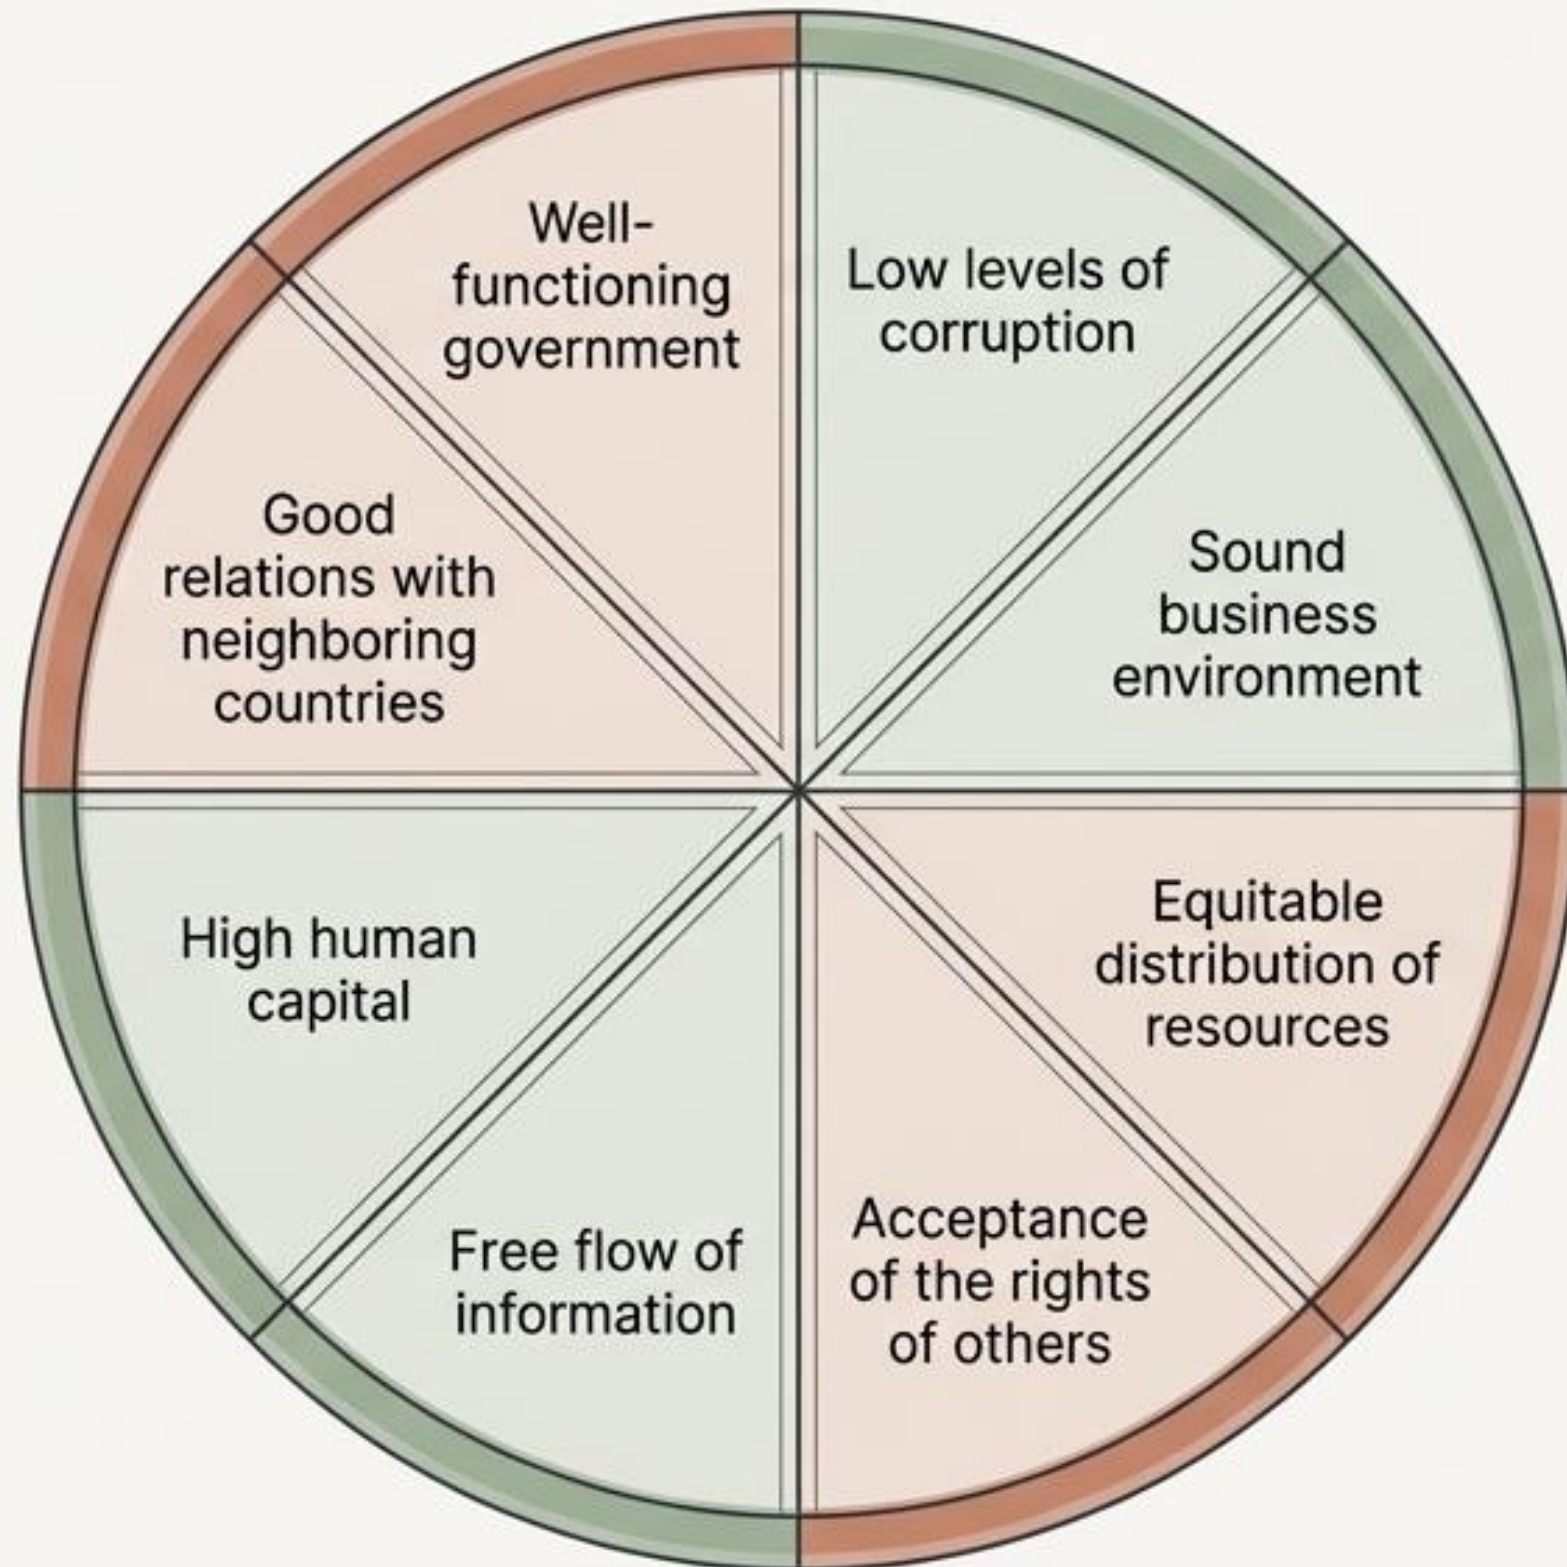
Well-functioning government

Low levels of corruption

Sound business environment

Equitable distribution of resources

Acceptance of the rights of others

Free flow of information

High human capital

Good relations with neighboring countries